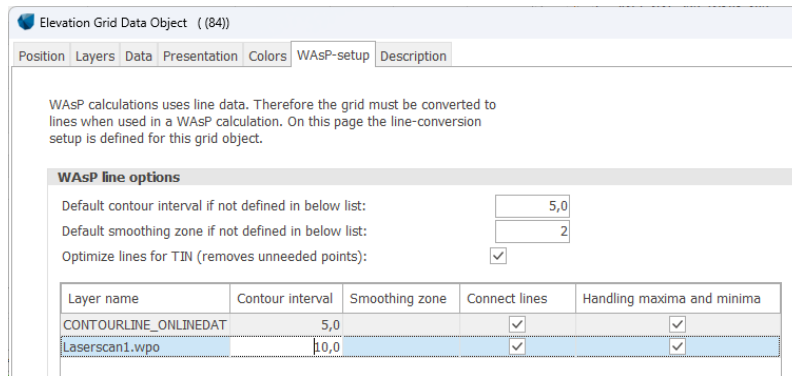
Elevation Grid Data Object ((84))

Position | Layers | Data | Presentation | Colors | WAsP-setup | Description

WAsP calculations uses line data. Therefore the grid must be converted to lines when used in a WAsP calculation. On this page the line-conversion setup is defined for this grid object.

WAsP line options

Default contour interval if not defined in below list: 5,0

Default smoothing zone if not defined in below list: 2

Optimize lines for TIN (removes unneeded points):

| Layer name | Contour interval | Smoothing zone | Connect lines | Handling maxima and minima |
|---|---|---|---|---|
| CONTOURLINE_ONLINEDAT | 5,0 | | | |
| Laserscan1.wpo | 10,0 | | | |